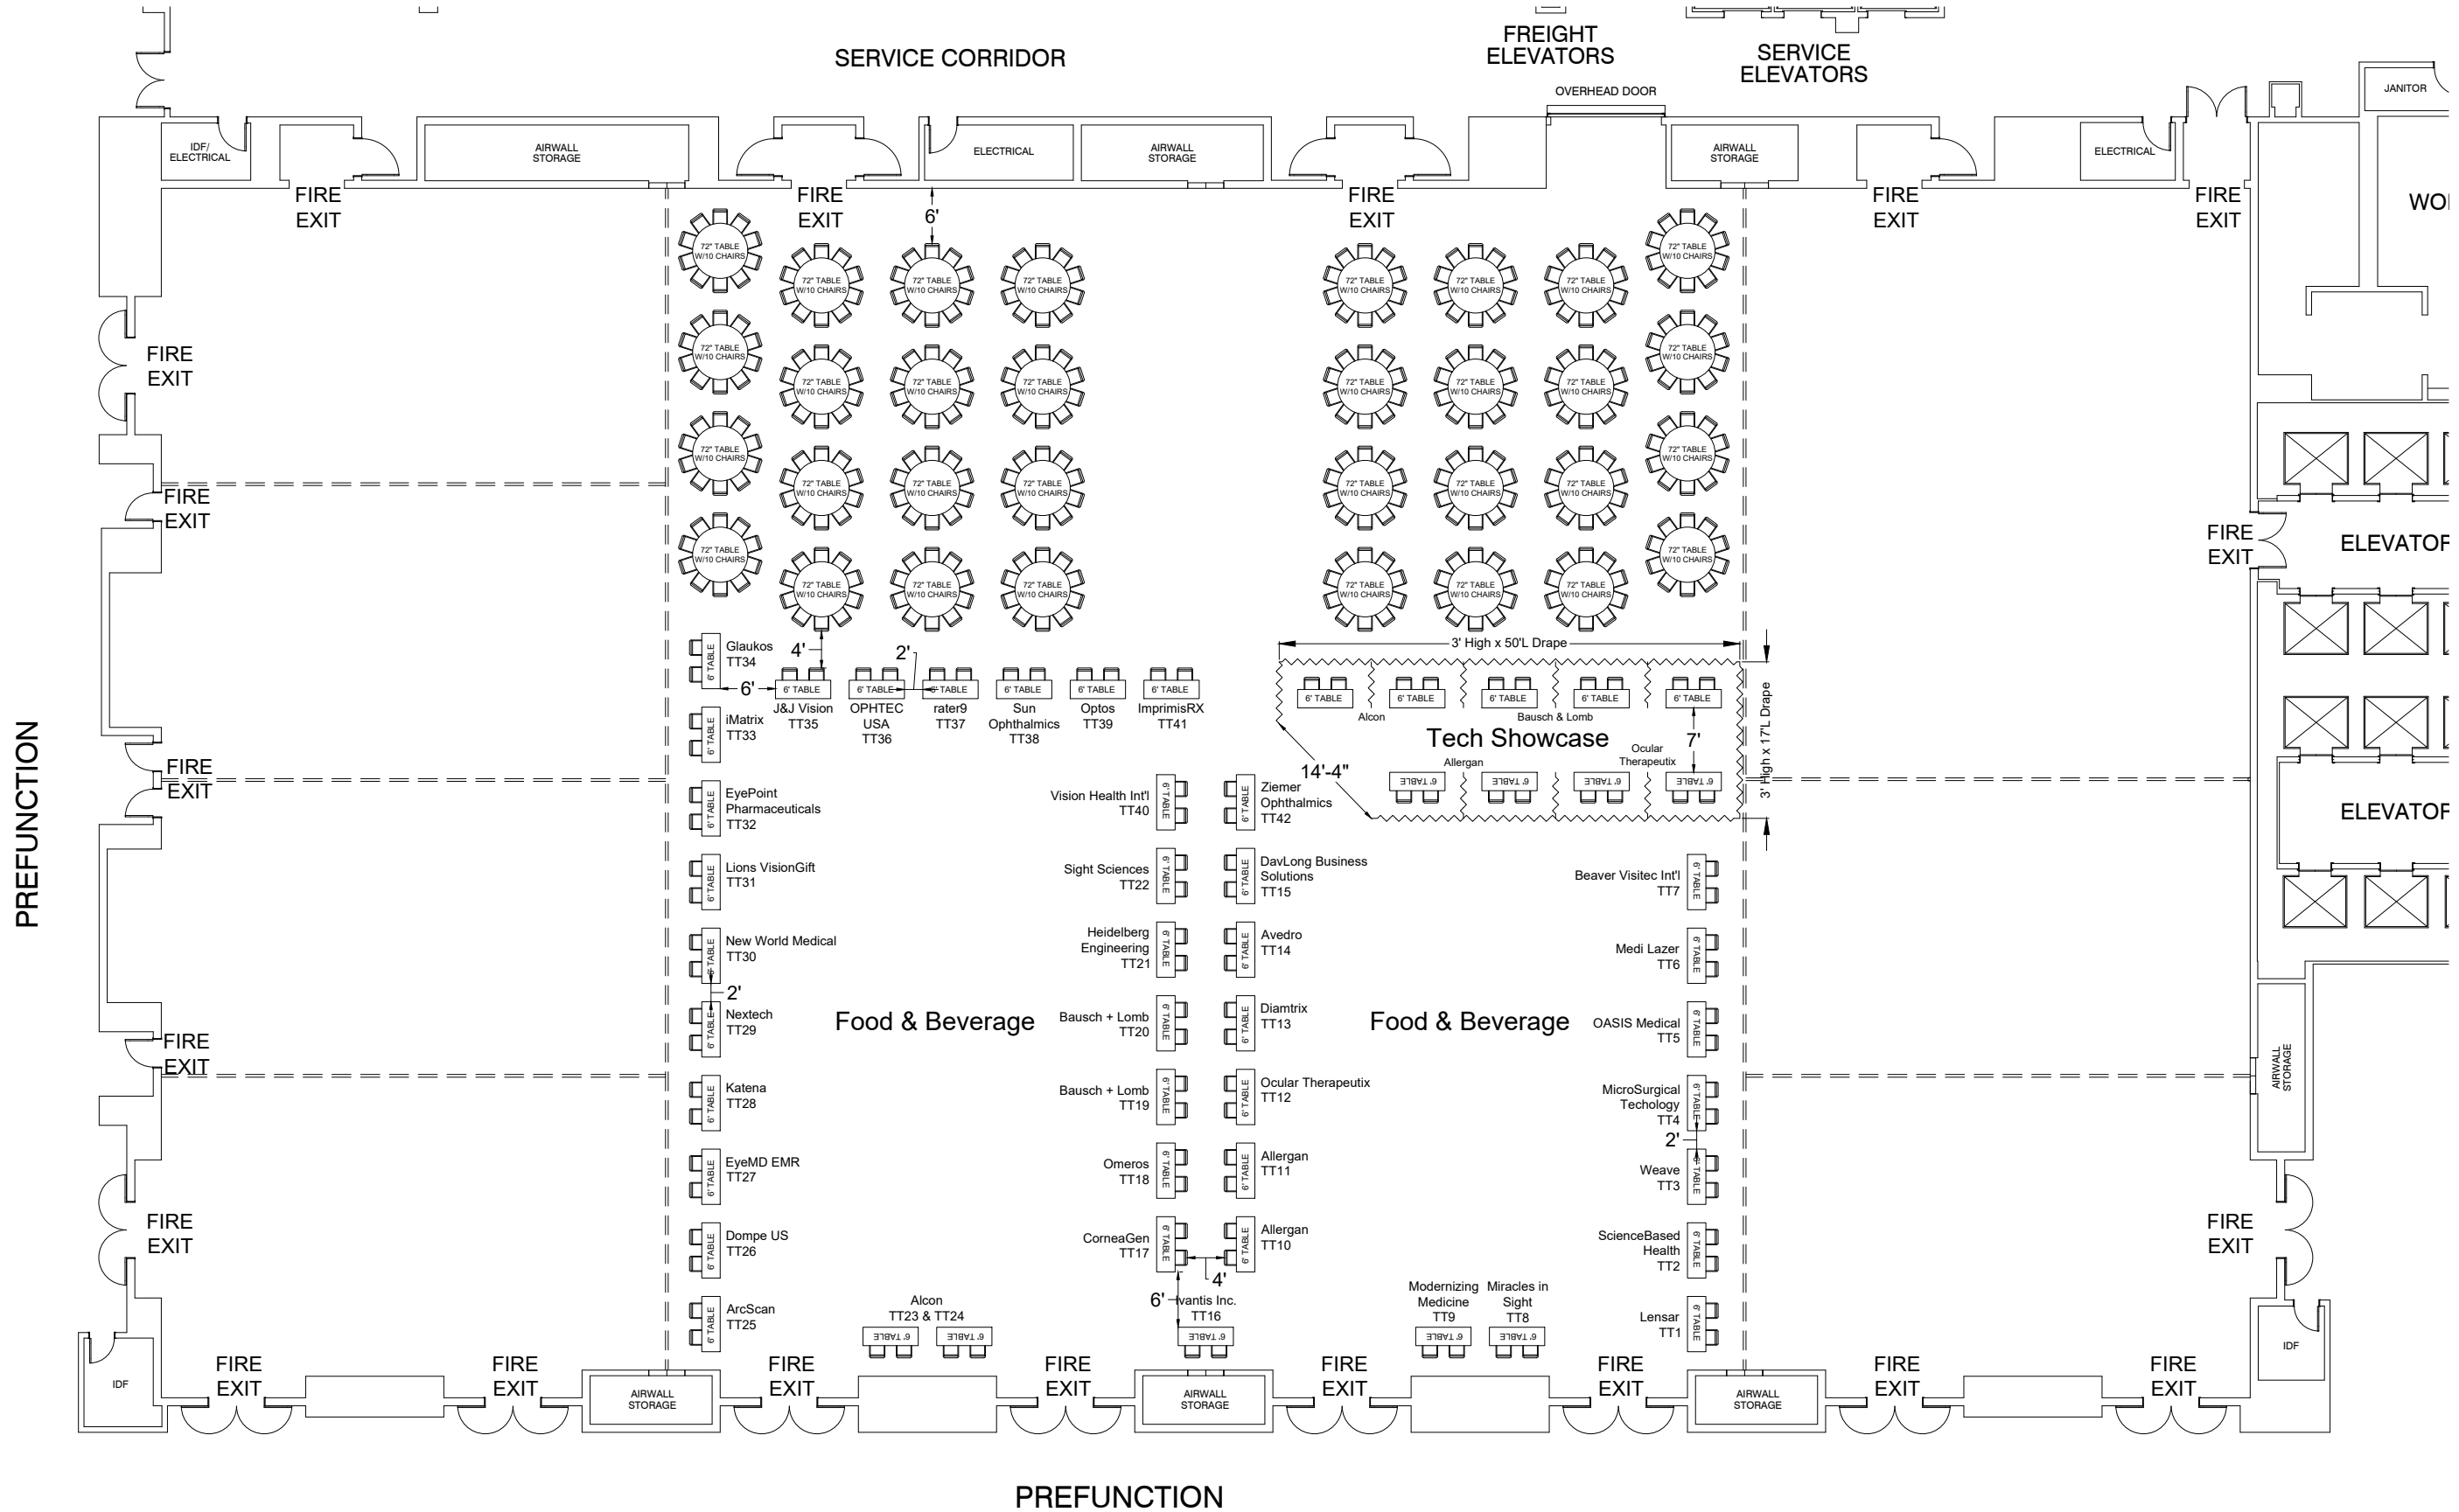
SERVICE CORRIDOR

FREIGHT ELEVATORS

SERVICE ELEVATORS

OVERHEAD DOOR

JANITOR

IDF/ ELECTRICAL

AIRWALL STORAGE

ELECTRICAL

AIRWALL STORAGE

AIRWALL STORAGE

ELECTRICAL

FIRE EXIT

FIRE EXIT

6'

FIRE EXIT

FIRE EXIT

FIRE EXIT

WO

FIRE EXIT

FIRE EXIT

FIRE EXIT

ELEVATOR

ELEVATOR

72" TABLE W/10 CHAIRS

Glaukos TT34

4'

2'

6'

6' TABLE

J&J Vision TT35

OPHTEC USA TT36

rater9 TT37

Sun Ophthalmics TT38

Optos TT39

ImprimisRX TT41

iMatrix TT33

3' High x 50'L Drape

Alcon

Bausch & Lomb

Tech Showcase

Ocular Therapeutix

7'

Allergan

14'-4"

3' High x 17'L Drape

PREFUNCTION

FIRE EXIT

EyePoint Pharmaceuticals TT32

Vision Health Int'l TT40

Ziemer Ophthalmics TT42

Lions VisionGift TT31

Sight Sciences TT22

DavLong Business Solutions TT15

Beaver Visitec Int'l TT7

New World Medical TT30

Heidelberg Engineering TT21

Avedro TT14

Medi Lazer TT6

2'

Nextech TT29

Food & Beverage

Bausch + Lomb TT20

Diamtrix TT13

Food & Beverage

OASIS Medical TT5

AIRWALL STORAGE

FIRE EXIT

Katena TT28

Bausch + Lomb TT19

Ocular Therapeutix TT12

MicroSurgical Techology TT4

2'

EyeMD EMR TT27

Omeros TT18

Allergan TT11

Weave TT3

FIRE EXIT

Dompe US TT26

CorneaGen TT17

Allergan TT10

ScienceBased Health TT2

FIRE EXIT

4'

6'

Ivantis Inc. TT16

ArcScan TT25

Alcon TT23 & TT24

Modernizing Medicine TT9

Miracles in Sight TT8

Lensar TT1

IDF

IDF

FIRE EXIT

FIRE EXIT

FIRE EXIT

FIRE EXIT

FIRE EXIT

FIRE EXIT

FIRE EXIT

FIRE EXIT

AIRWALL STORAGE

AIRWALL STORAGE

AIRWALL STORAGE

PREFUNCTION